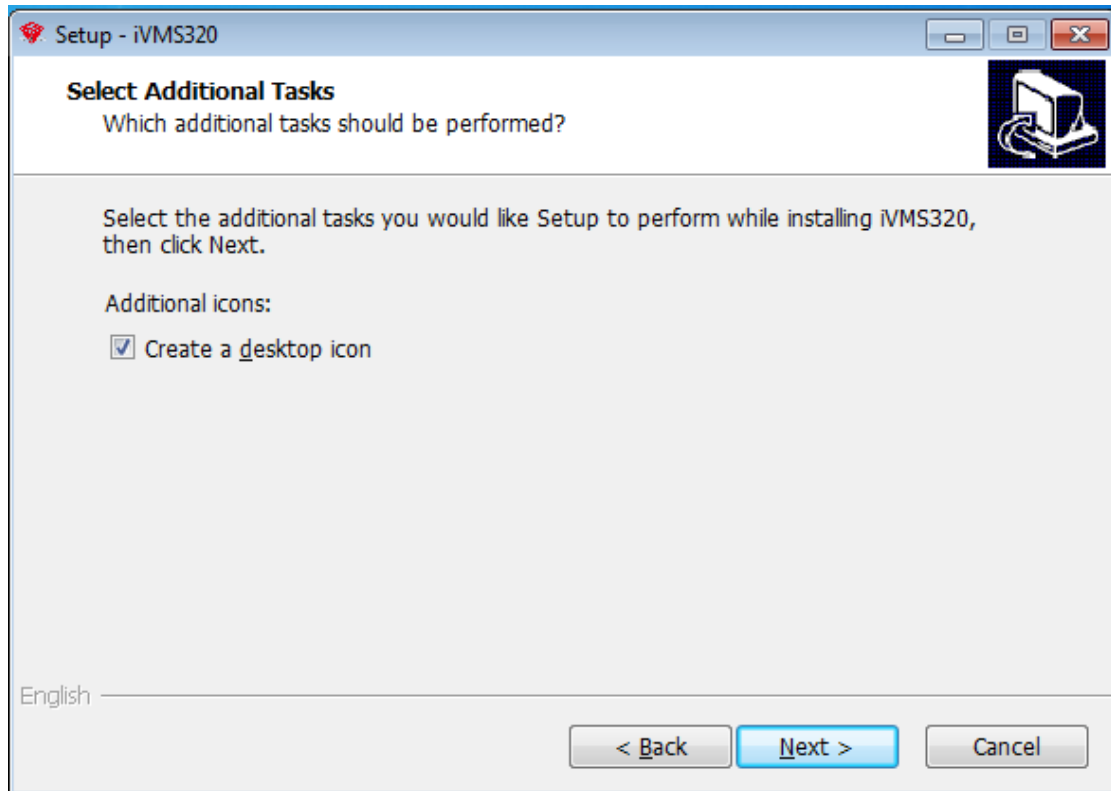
Setup - iVMS320

Select Additional Tasks
Which additional tasks should be performed?

Select the additional tasks you would like Setup to perform while installing iVMS320, then click Next.

Additional icons:

Create a desktop icon

English

< Back
Next >
Cancel